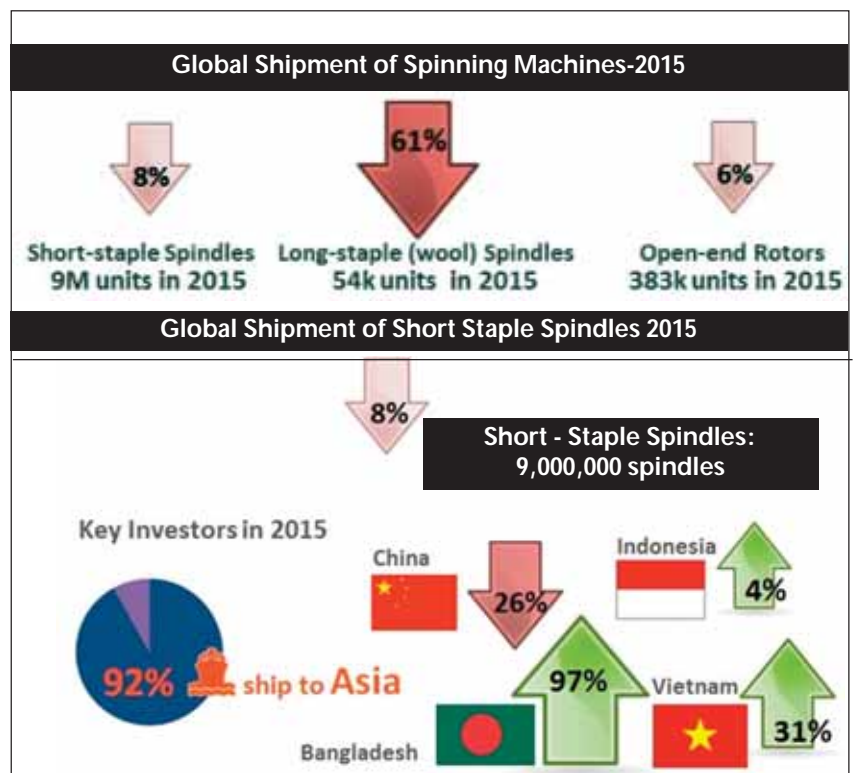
Global Shipment of Spinning Machines-2015

8%

61%

6%

Short-staple Spindles
9M units in 2015

Long-staple (wool) Spindles
54k units in 2015

Open-end Rotors
383k units in 2015

Global Shipment of Short Staple Spindles 2015

8%

Short - Staple Spindles:
9,000,000 spindles

Key Investors in 2015

92% ship to Asia

China

26%

Indonesia

4%

97%

Bangladesh

Vietnam

31%